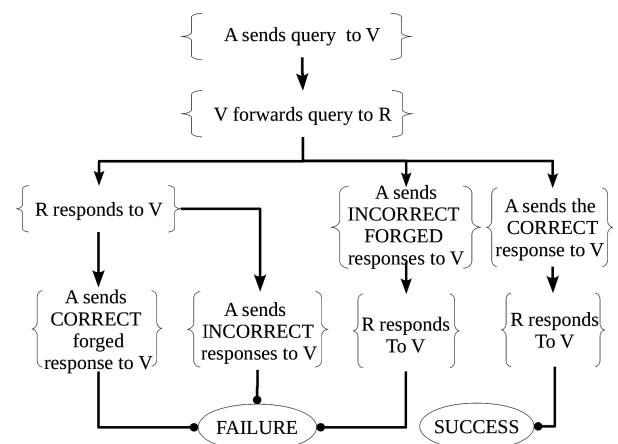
A sends query to V

V forwards query to R

R responds to V

A sends INCORRECT FORGED responses to V

A sends the CORRECT response to V

A sends CORRECT forged response to V

A sends INCORRECT responses to V

R responds To V

R responds To V

FAILURE

SUCCESS